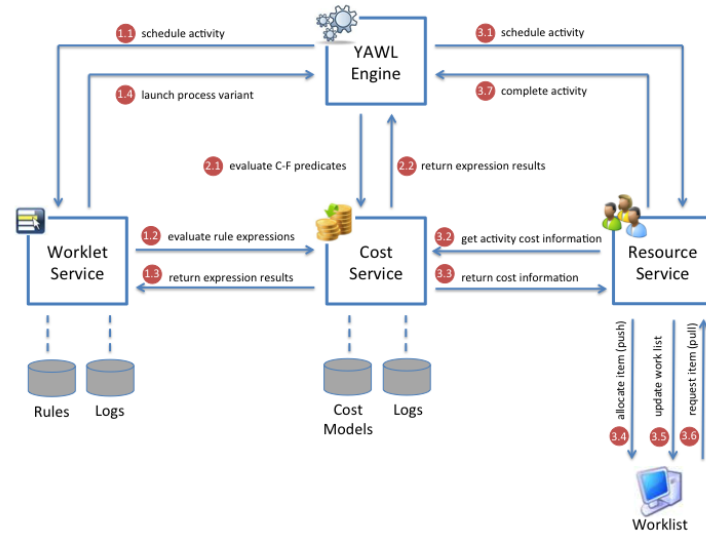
1.1 schedule activity

YAWL Engine

3.1 schedule activity

1.4 launch process variant

3.7 complete activity

2.1 evaluate C-F predicates

2.2 return expression results

Worklet Service

1.2 evaluate rule expressions

1.3 return expression results

Cost Service

3.2 get activity cost information

3.3 return cost information

Resource Service

Rules

Logs

Cost Models

Logs

allocate item (push)

update work list

request item (pull)

3.4

3.5

3.6

Worklist